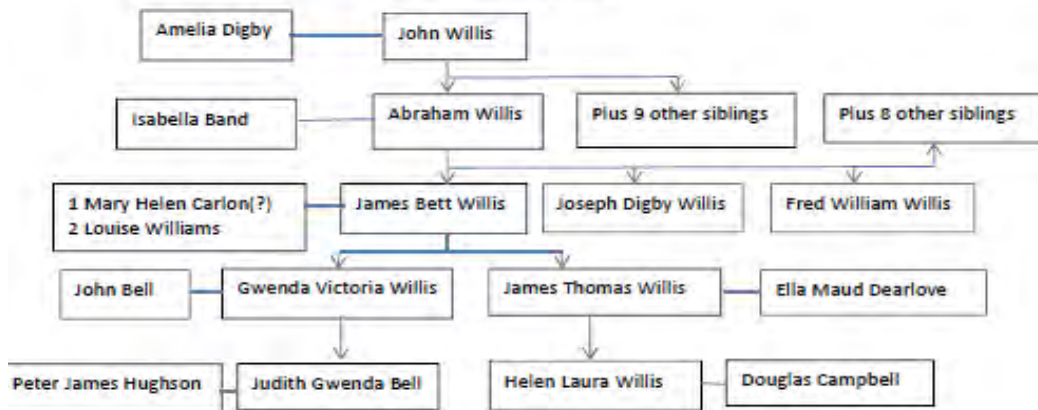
Amelia Digby

John Willis

Isabella Band

Abraham Willis

Plus 9 other siblings

Plus 8 other siblings

1 Mary Helen Carlon(?)
2 Louise Williams

James Bett Willis

Joseph Digby Willis

Fred William Willis

John Bell

Gwenda Victoria Willis

James Thomas Willis

Ella Maud Dearlove

Peter James Hughson

Judith Gwenda Bell

Helen Laura Willis

Douglas Campbell